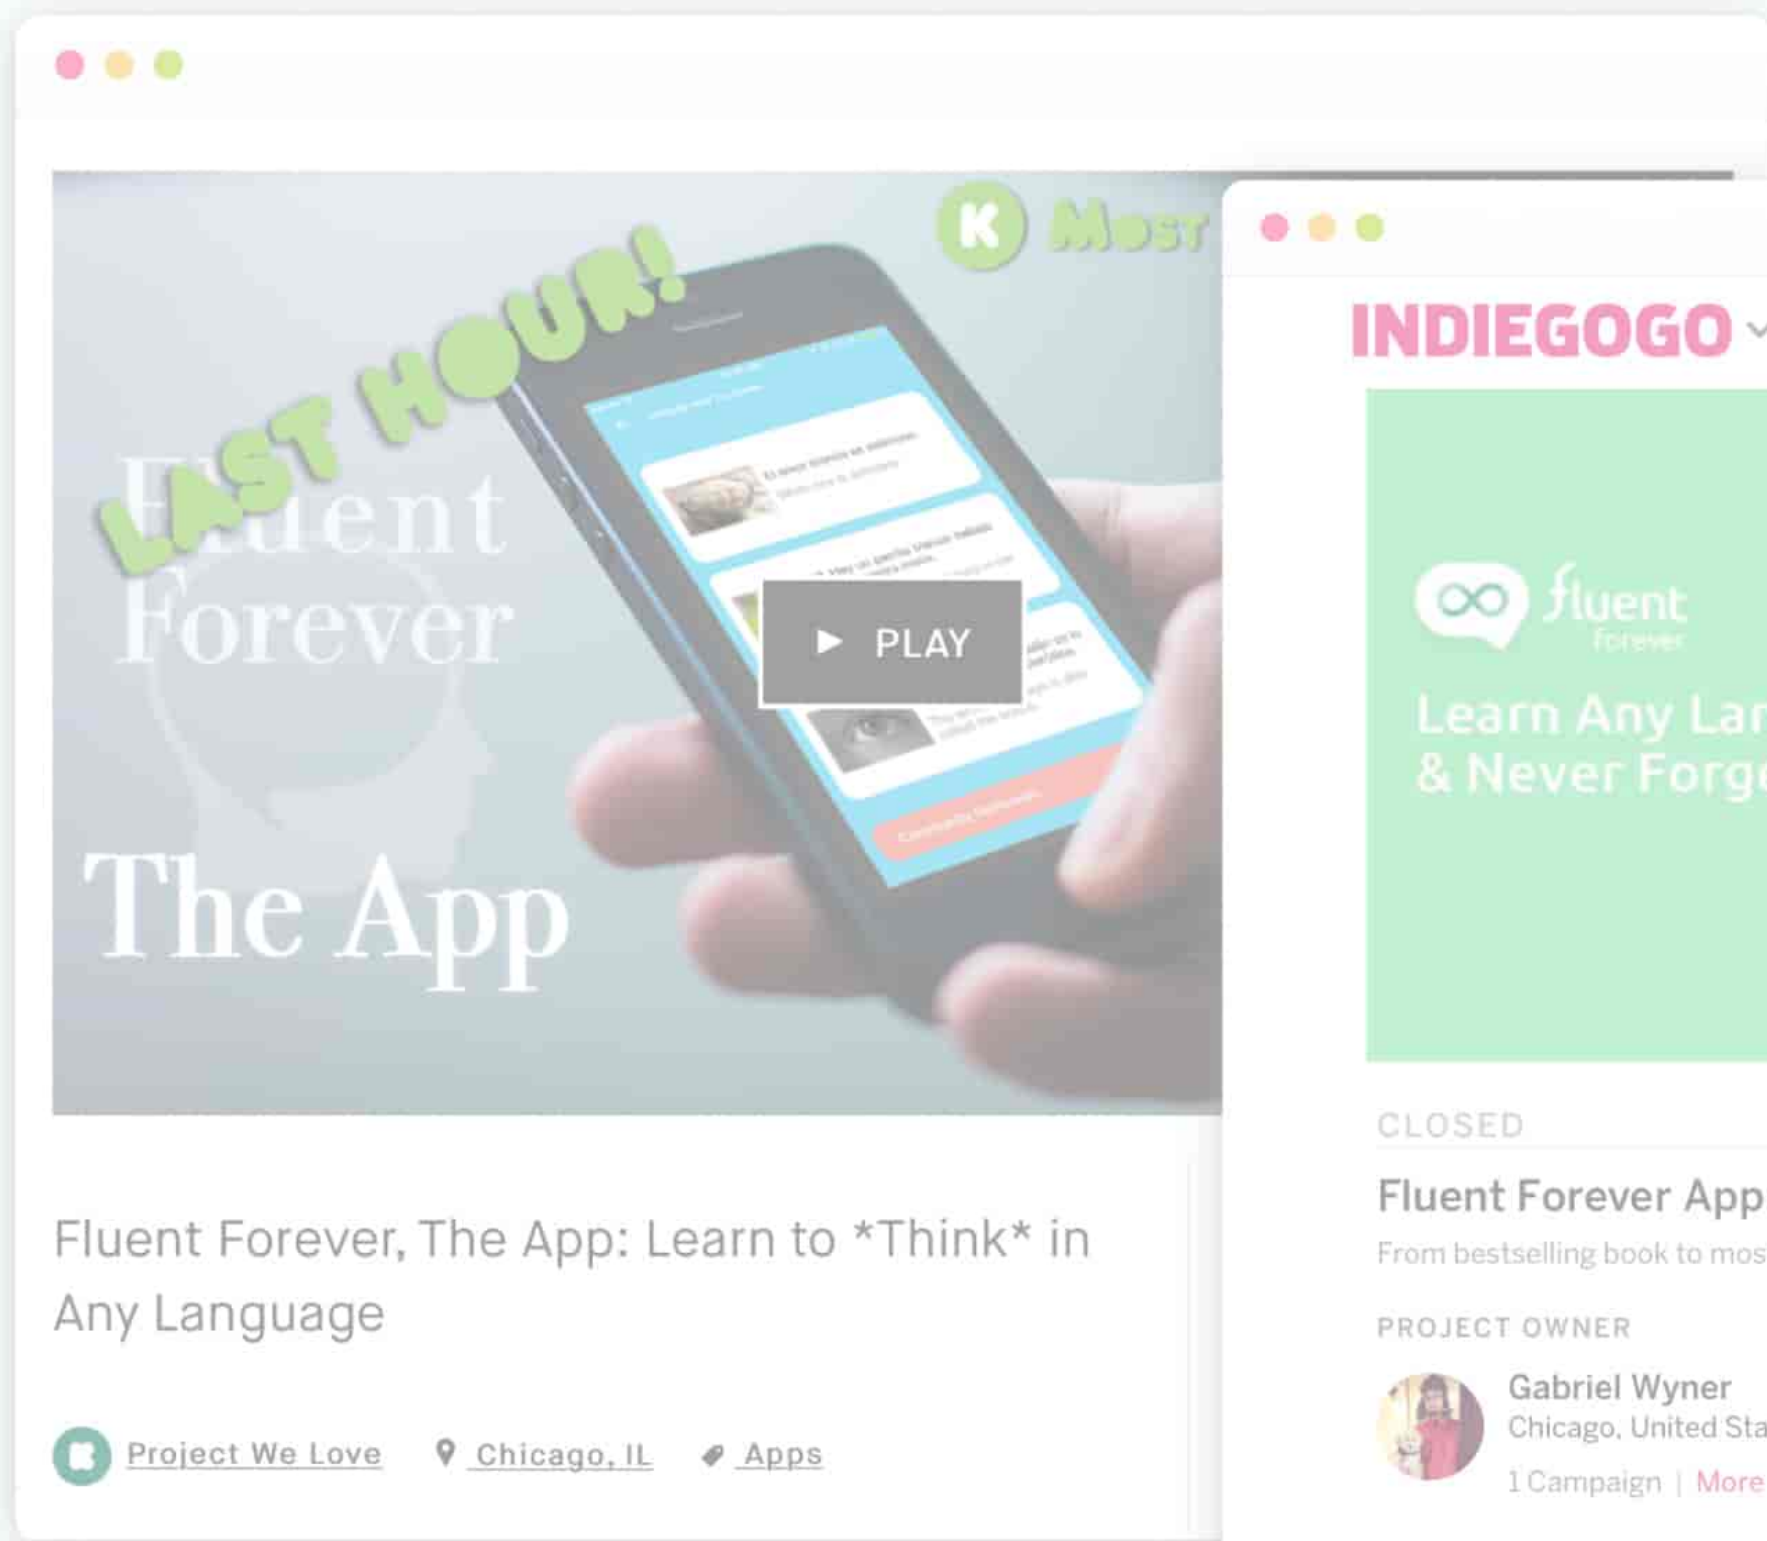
K Most

LAST HOUR!

Fluent Forever

The App

PLAY

Fluent Forever, The App: Learn to *Think* in Any Language

Project We Love  Chicago, IL  Apps

INDIEGOGO

fluent forever

Learn Any Lan
& Never Forg

CLOSED

Fluent Forever App

From bestselling book to mos

PROJECT OWNER

Gabriel Wyner
Chicago, United Sta
1 Campaign | More